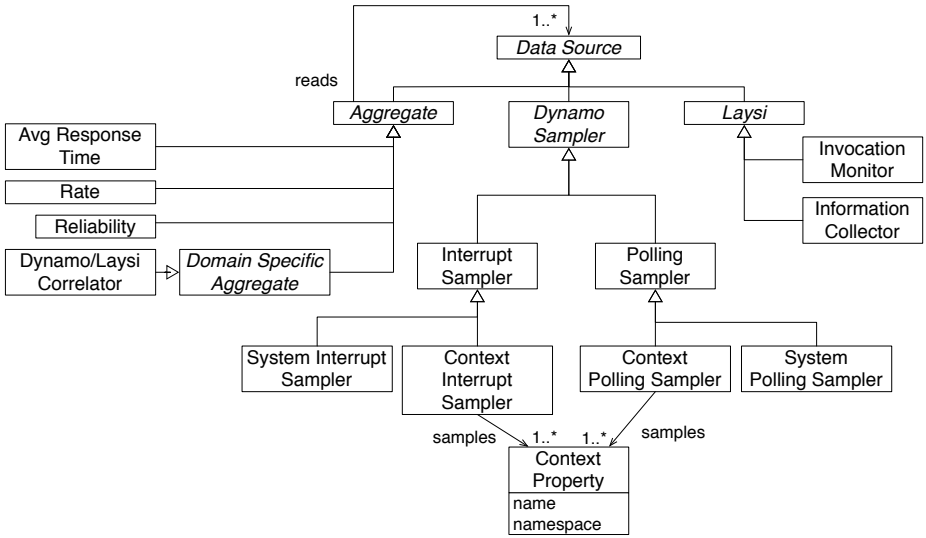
1..*

Data Source

reads

Aggregate

Dynamo Sampler

Laysi

Avg Response Time

Rate

Reliability

Dynamo/Laysi Correlator

Domain Specific Aggregate

Invocation Monitor

Information Collector

Interrupt Sampler

Polling Sampler

System Interrupt Sampler

Context Interrupt Sampler

Context Polling Sampler

System Polling Sampler

samples

1..*

1..*

samples

Context Property

name
namespace